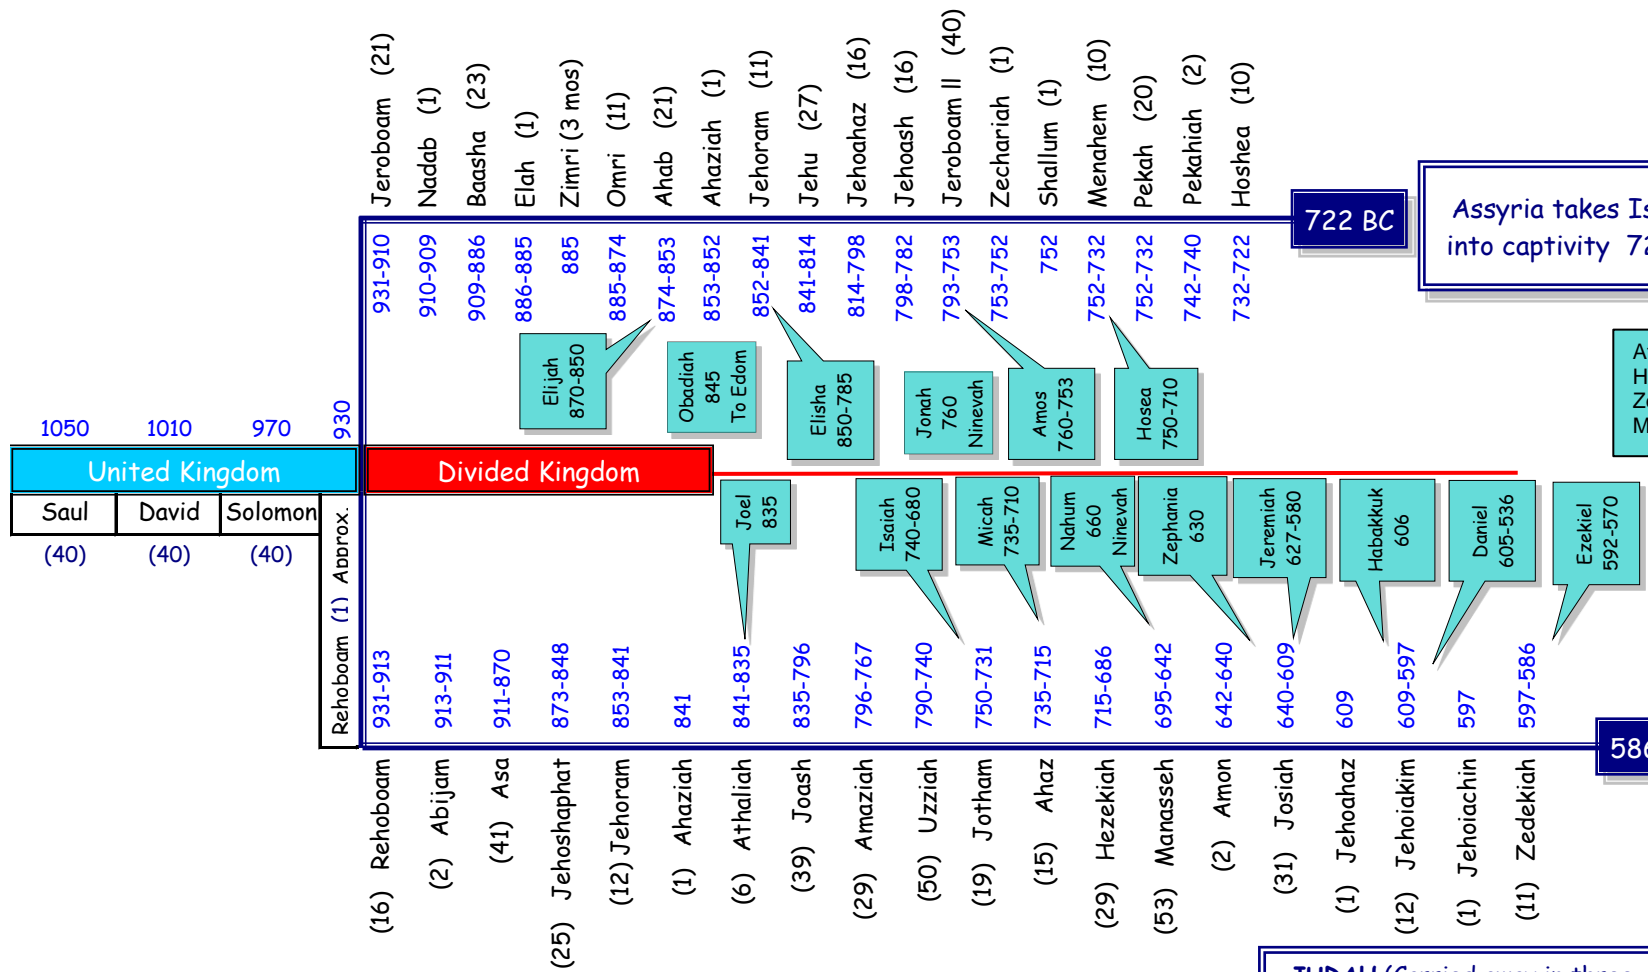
Jeroboam (21)
Nadab (1)
Baasha (23)
Elah (1)
Zimri (3 mos)
Omri (11)
Ahab (21)
Ahaziah (1)
Jehoram (11)
Jehu (27)
Jehoahaz (16)
Jehoash (16)
Jeroboam II (40)
Zechariah (1)
Shallum (1)
Menahem (10)
Pekah (20)
Pekahiah (2)
Hoshea (10)

722 BC

Assyria takes Is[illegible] into captivity 72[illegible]

931-910
910-909
909-886
886-885
885
885-874
874-853
853-852
852-841
841-814
814-798
798-782
793-753
753-752
752
752-732
752-732
742-740
732-722

Elijah 870-850
Obadiah 845 To Edom
Elisha 850-785
Jonah 760 Ninevah
Amos 760-753
Hosea 750-710

A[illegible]
H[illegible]
Z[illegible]
M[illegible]

1050
1010
970
930

United Kingdom
Saul
David
Solomon
(40)
(40)
(40)

Divided Kingdom

Rehoboam (1) Approx.

Joel 835
Isaiah 740-680
Micah 735-710
Nahum 660 Ninevah
Zephania 630
Jeremiah 627-580
Habakkuk 606
Daniel 605-536
Ezekiel 592-570

931-913
913-911
911-870
873-848
853-841
841
841-835
835-796
796-767
790-740
750-731
735-715
715-686
695-642
642-640
640-609
609
609-597
597
597-586

58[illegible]

(16) Rehoboam
(2) Abijam
(41) Asa
(25) Jehoshaphat
(12) Jehoram
(1) Ahaziah
(6) Athaliah
(39) Joash
(29) Amaziah
(50) Uzziah
(19) Jotham
(15) Ahaz
(29) Hezekiah
(53) Manasseh
(2) Amon
(31) Josiah
(1) Jehoahaz
(12) Jehoiakim
(1) Jehoiachin
(11) Zedekiah

JUDAH (Carried away in three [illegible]